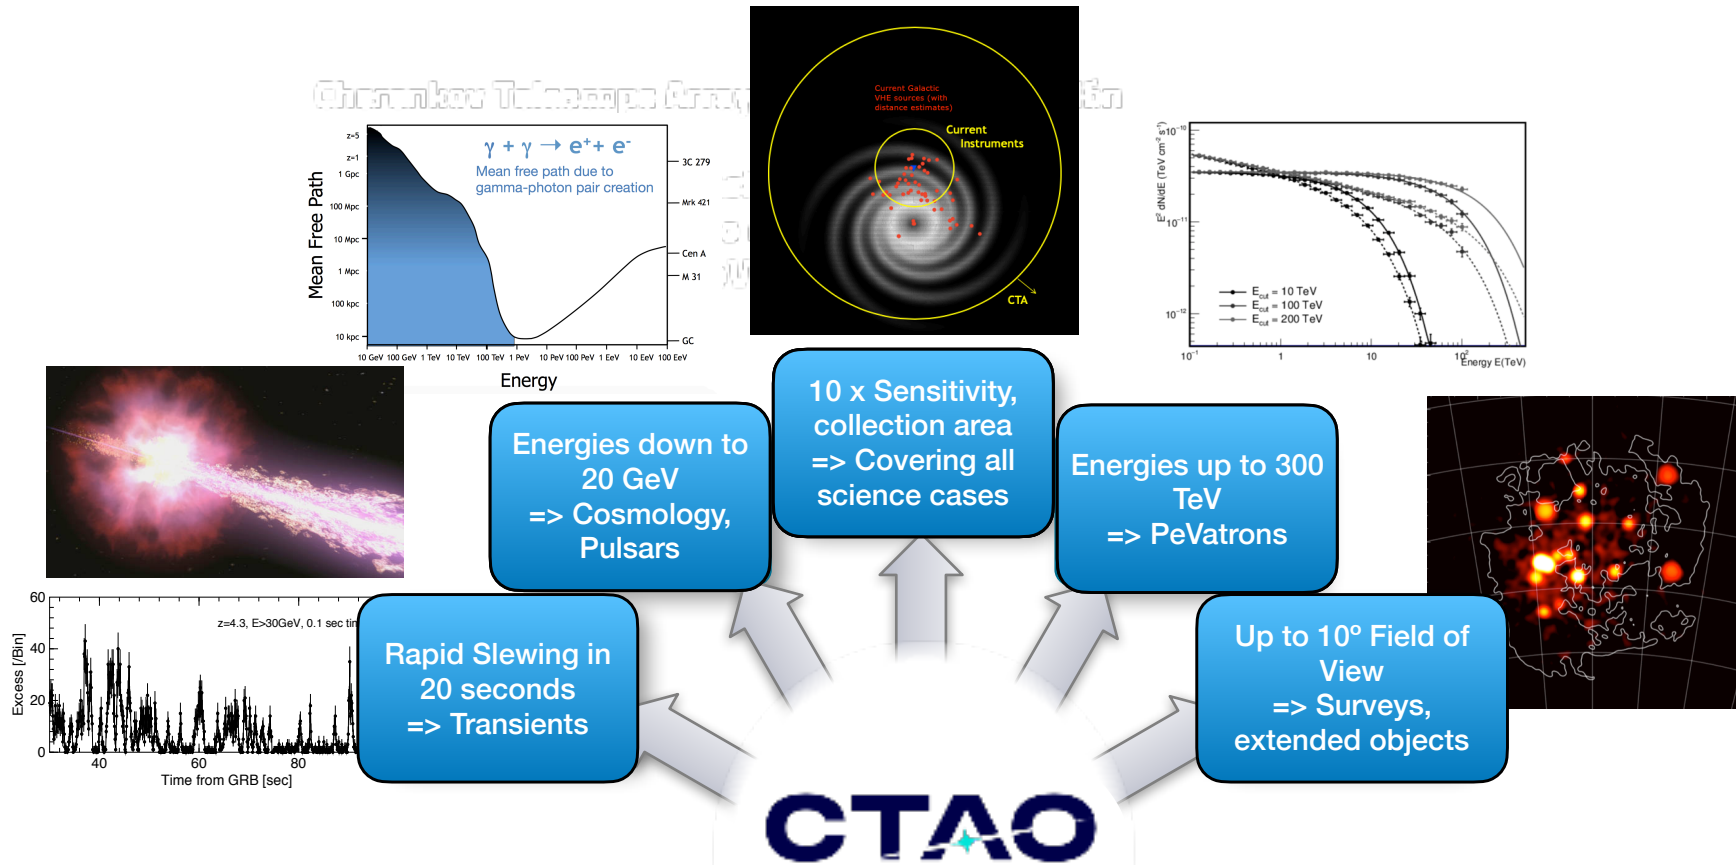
Cherenkov Telescope Array

$\gamma + \gamma \rightarrow e^+ + e^-$
Mean free path due to gamma-photon pair creation

Mean Free Path
z=5
z=1
1 Gpc
100 Mpc
10 Mpc
1 Mpc
100 kpc
10 kpc
3C 279
Mrk 421
Cen A
M 31
GC
10 GeV 100 GeV 1 TeV 10 TeV 100 TeV 1 PeV 10 PeV 100 PeV 1 EeV 10 EeV 100 EeV
Energy

Current Galactic VHE sources (with distance estimates)
Current Instruments
CTA

$E^2$ dN/dE (TeV cm$^{-2}$ s$^{-1}$)
$10^{-10}$
$10^{-11}$
$10^{-12}$
$E_{cut}$ = 10 TeV
$E_{cut}$ = 100 TeV
$E_{cut}$ = 200 TeV
$10^{-1}$
1
10
$10^2$
Energy E(TeV)

10 x Sensitivity, collection area => Covering all science cases

Energies down to 20 GeV => Cosmology, Pulsars

Energies up to 300 TeV => PeVatrons

60
40
20
0
Excess [/Bin]
z=4.3, E>30GeV, 0.1 sec tin
40
60
80
Time from GRB [sec]

Rapid Slewing in 20 seconds => Transients

Up to 10º Field of View => Surveys, extended objects

CTAO